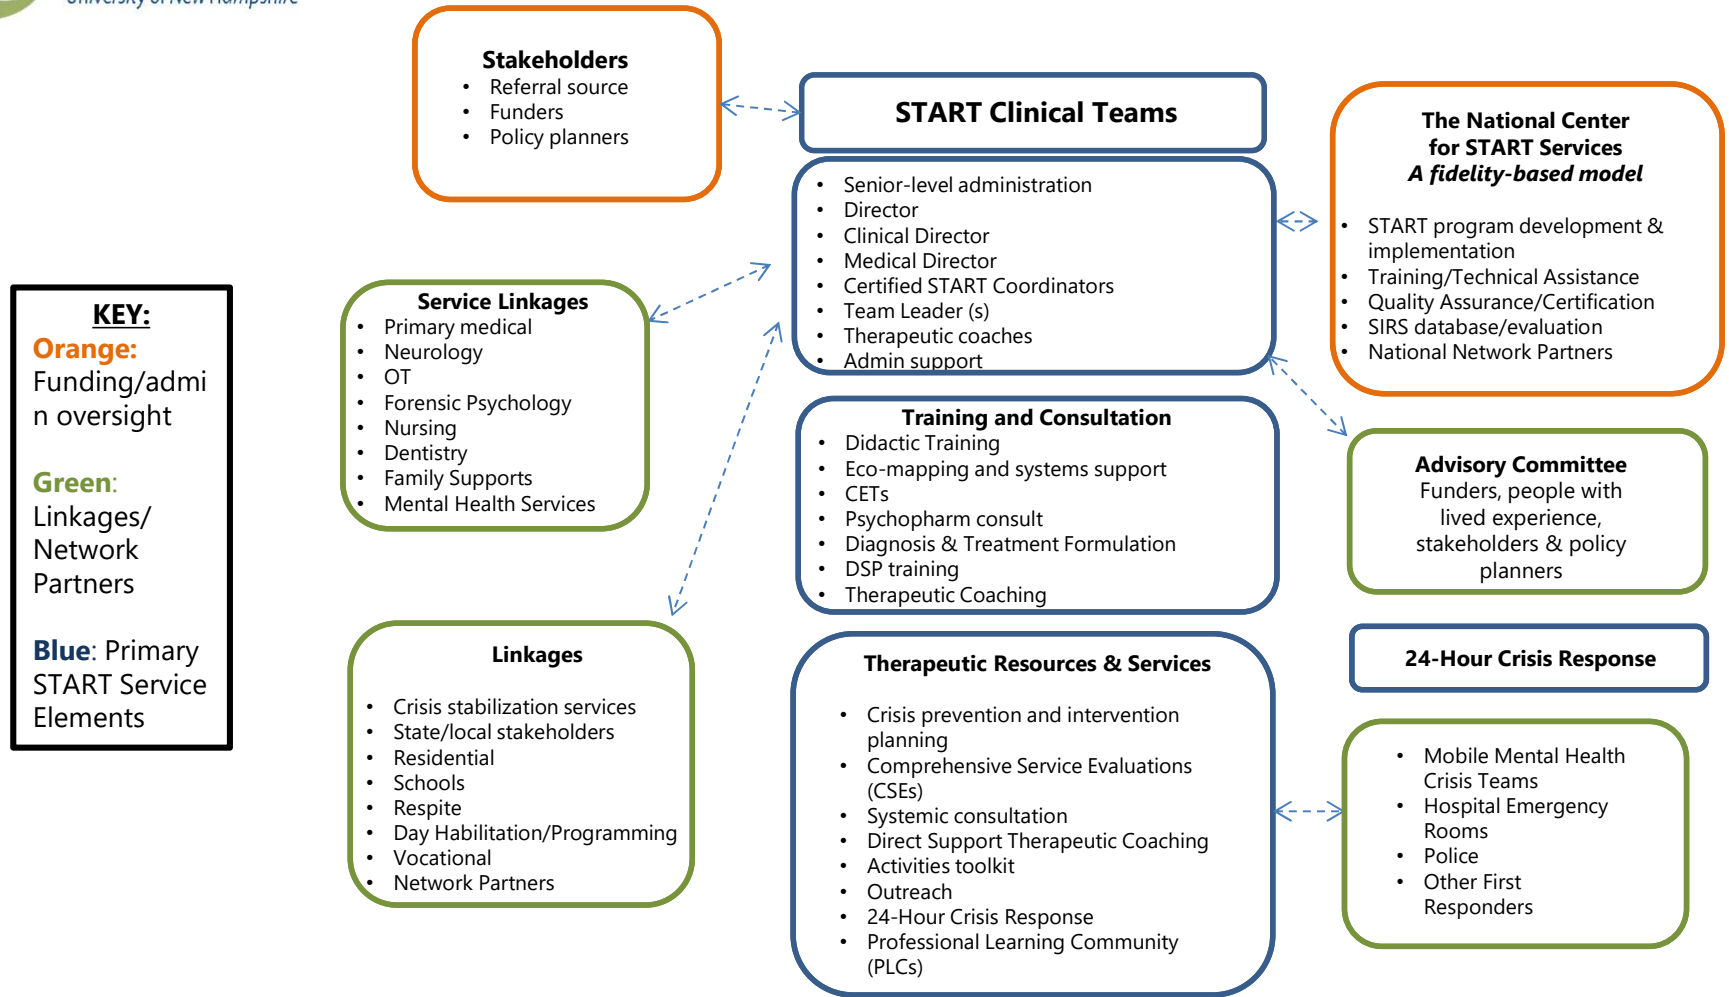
University of New Hampshire

KEY:
Orange: Funding/admin oversight

Green: Linkages/ Network Partners

Blue: Primary START Service Elements

Stakeholders
- Referral source
- Funders
- Policy planners

START Clinical Teams

- Senior-level administration
- Director
- Clinical Director
- Medical Director
- Certified START Coordinators
- Team Leader (s)
- Therapeutic coaches
- Admin support

The National Center for START Services
A fidelity-based model

- START program development & implementation
- Training/Technical Assistance
- Quality Assurance/Certification
- SIRS database/evaluation
- National Network Partners

Service Linkages
- Primary medical
- Neurology
- OT
- Forensic Psychology
- Nursing
- Dentistry
- Family Supports
- Mental Health Services

Training and Consultation
- Didactic Training
- Eco-mapping and systems support
- CETs
- Psychopharm consult
- Diagnosis & Treatment Formulation
- DSP training
- Therapeutic Coaching

Advisory Committee
Funders, people with lived experience, stakeholders & policy planners

Linkages
- Crisis stabilization services
- State/local stakeholders
- Residential
- Schools
- Respite
- Day Habilitation/Programming
- Vocational
- Network Partners

Therapeutic Resources & Services
- Crisis prevention and intervention planning
- Comprehensive Service Evaluations (CSEs)
- Systemic consultation
- Direct Support Therapeutic Coaching
- Activities toolkit
- Outreach
- 24-Hour Crisis Response
- Professional Learning Community (PLCs)

24-Hour Crisis Response

- Mobile Mental Health Crisis Teams
- Hospital Emergency Rooms
- Police
- Other First Responders